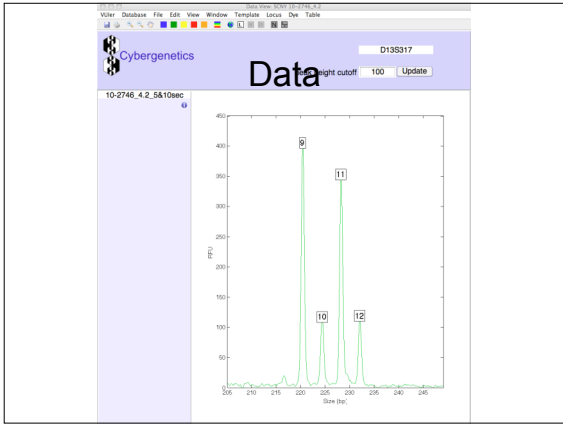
Data View: SCNY 10-2746_4.2

VUIer Database File Edit View Window Template Locus Dye Table

Cybergenetics

D13S317

Data

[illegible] height cutoff 100 Update

10-2746_4.2_5&10sec

450
400
350
300
250
200
150
100
50
0

RFU

9
11
10
12

205 210 215 220 225 230 235 240 245

Size (bp)